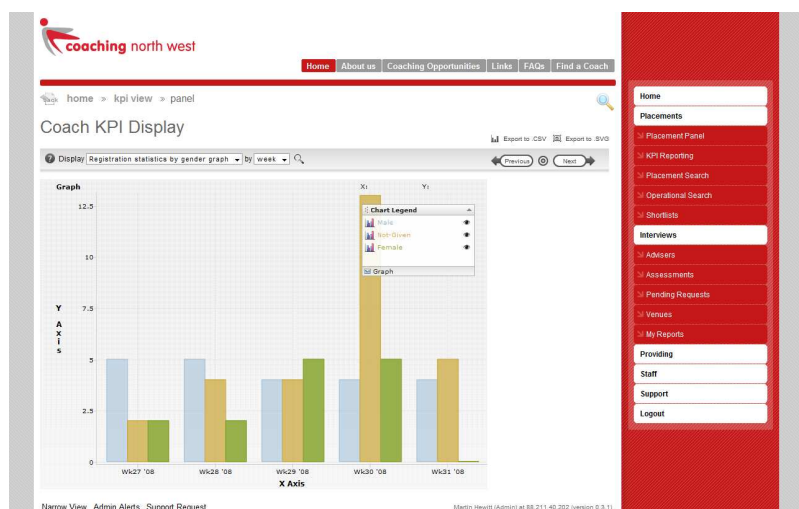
coaching north west

Home | About us | Coaching Opportunities | Links | FAQs | Find a Coach

back home » kpi view » panel

Coach KPI Display

Export to .CSV Export to .SVG

Display Registration statistics by gender graph by week

Previous Next

Graph

X: Y:

Chart Legend
Male
Not-Given
Female
Graph

12.5
10
7.5
5
2.5
0

Y Axis

Wk27 '08 Wk28 '08 Wk29 '08 Wk30 '08 Wk31 '08

X Axis

Home
Placements
Placement Panel
KPI Reporting
Placement Search
Operational Search
Shortlists
Interviews
Advisers
Assessments
Pending Requests
Venues
My Reports
Providing
Staff
Support
Logout

Narrow View Admin Alerts Support Request

Martin Hewitt (Admin) at 88.211.40.202 (version 0.3.1)